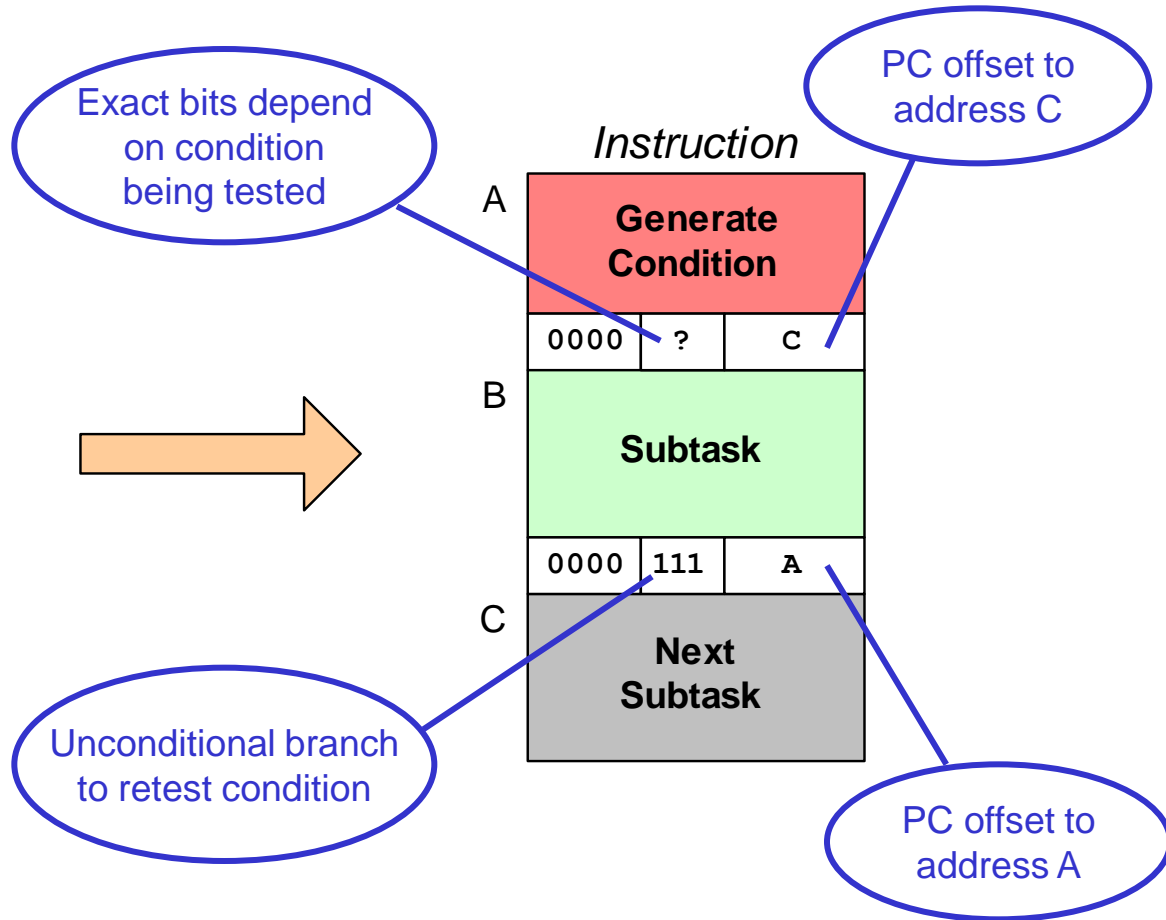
Exact bits depend on condition being tested

PC offset to address C

Instruction

A

Generate Condition

0000 ? C

B

Subtask

0000 111 A

C

Next Subtask

Unconditional branch to retest condition

PC offset to address A